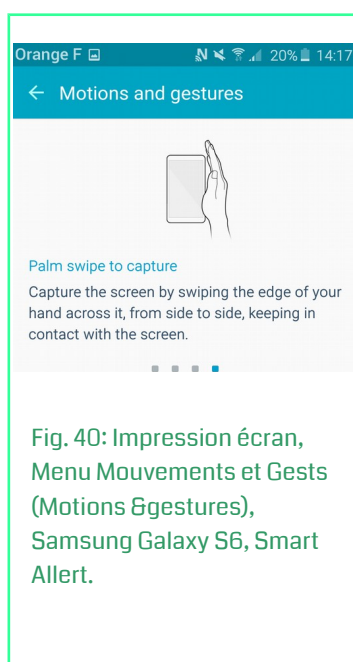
Orange F 20% 14:17

← Motions and gestures

Palm swipe to capture

Capture the screen by swiping the edge of your hand across it, from side to side, keeping in contact with the screen.

Fig. 40: Impression écran, Menu Mouvements et Gests (Motions &gestures), Samsung Galaxy S6, Smart Allert.